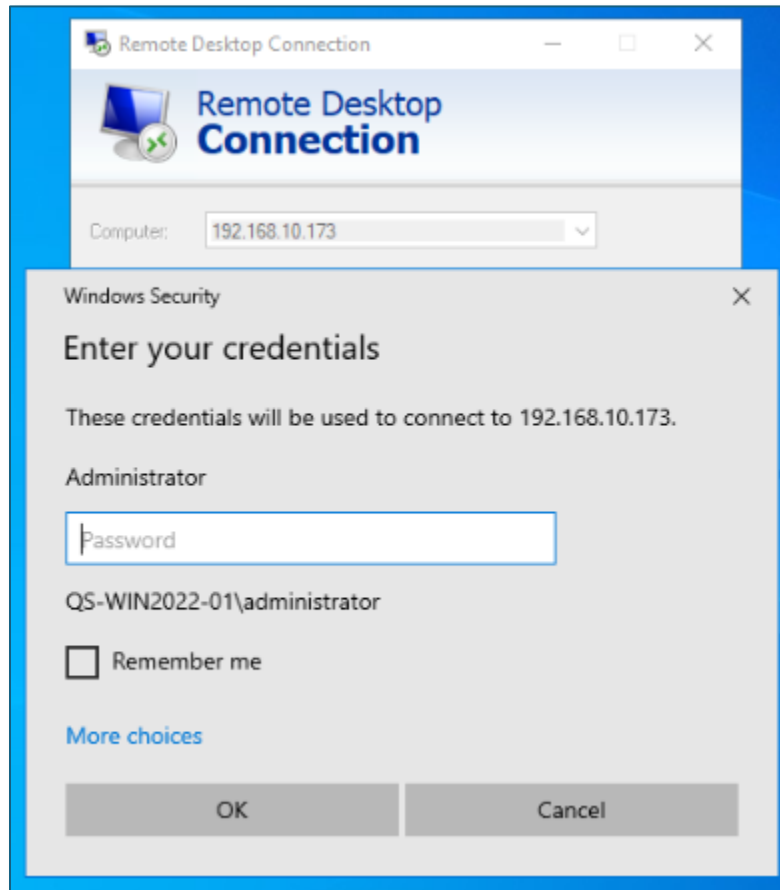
Remote Desktop Connection

Remote Desktop
Connection

Computer: 192.168.10.173

Windows Security

Enter your credentials

These credentials will be used to connect to 192.168.10.173.

Administrator

Password

QS-WIN2022-01\administrator

Remember me

More choices

OK

Cancel